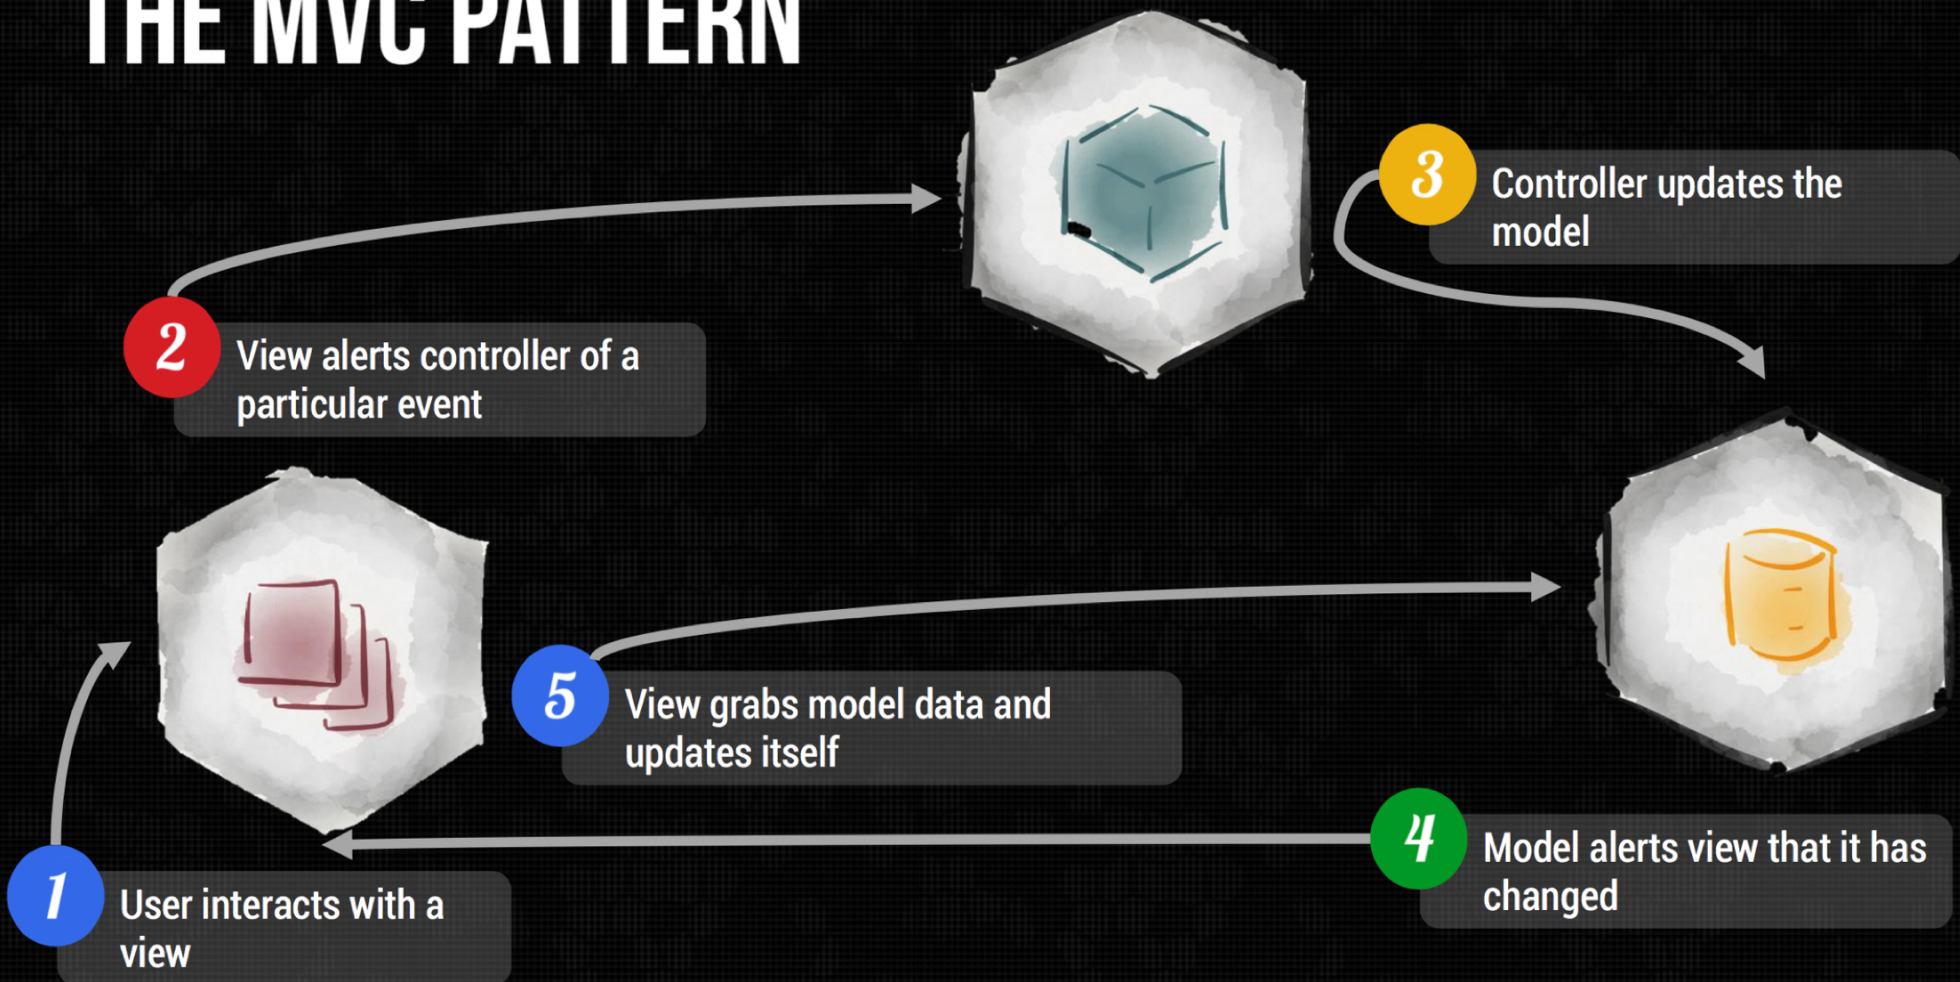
THE MVC PATTERN

3 Controller updates the model

2 View alerts controller of a particular event

5 View grabs model data and updates itself

4 Model alerts view that it has changed

1 User interacts with a view